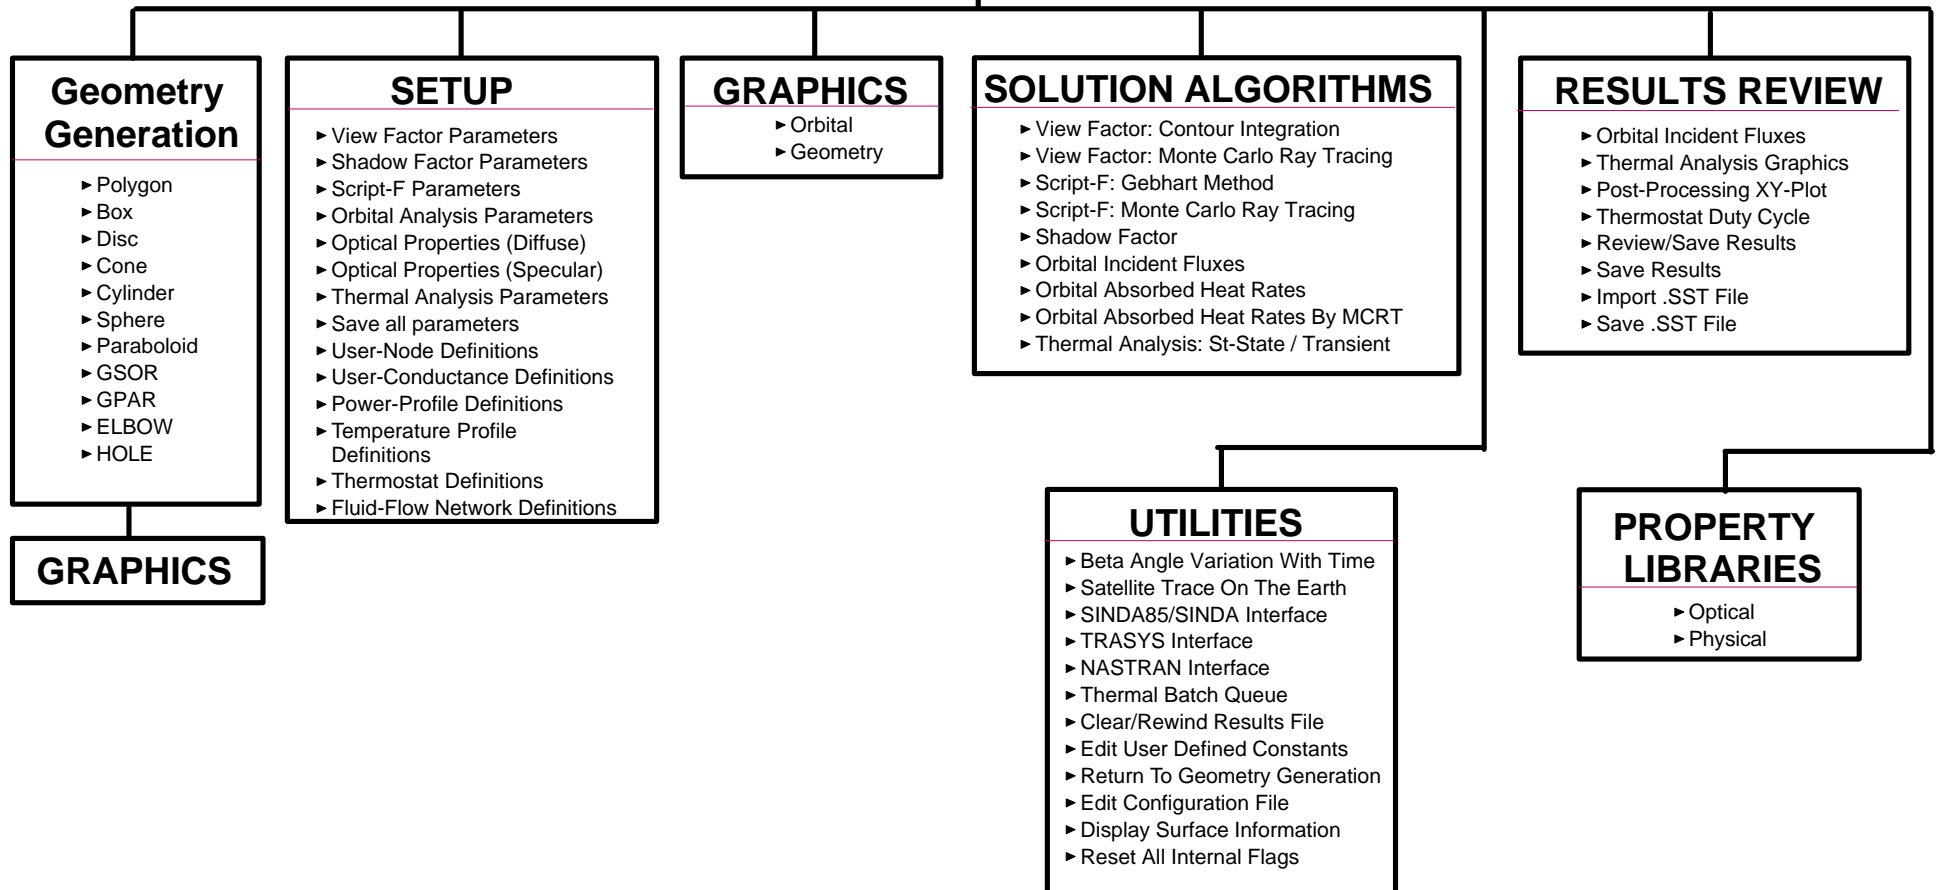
Geometry Generation

► Polygon
► Box
► Disc
► Cone
► Cylinder
► Sphere
► Paraboloid
► GSOR
► GPAR
► ELBOW
► HOLE

GRAPHICS

SETUP

► View Factor Parameters
► Shadow Factor Parameters
► Script-F Parameters
► Orbital Analysis Parameters
► Optical Properties (Diffuse)
► Optical Properties (Specular)
► Thermal Analysis Parameters
► Save all parameters
► User-Node Definitions
► User-Conductance Definitions
► Power-Profile Definitions
► Temperature Profile Definitions
► Thermostat Definitions
► Fluid-Flow Network Definitions

GRAPHICS

► Orbital
► Geometry

SOLUTION ALGORITHMS

► View Factor: Contour Integration
► View Factor: Monte Carlo Ray Tracing
► Script-F: Gebhart Method
► Script-F: Monte Carlo Ray Tracing
► Shadow Factor
► Orbital Incident Fluxes
► Orbital Absorbed Heat Rates
► Orbital Absorbed Heat Rates By MCRT
► Thermal Analysis: St-State / Transient

UTILITIES

► Beta Angle Variation With Time
► Satellite Trace On The Earth
► SINDA85/SINDA Interface
► TRASYS Interface
► NASTRAN Interface
► Thermal Batch Queue
► Clear/Rewind Results File
► Edit User Defined Constants
► Return To Geometry Generation
► Edit Configuration File
► Display Surface Information
► Reset All Internal Flags

RESULTS REVIEW

► Orbital Incident Fluxes
► Thermal Analysis Graphics
► Post-Processing XY-Plot
► Thermostat Duty Cycle
► Review/Save Results
► Save Results
► Import .SST File
► Save .SST File

PROPERTY LIBRARIES

► Optical
► Physical